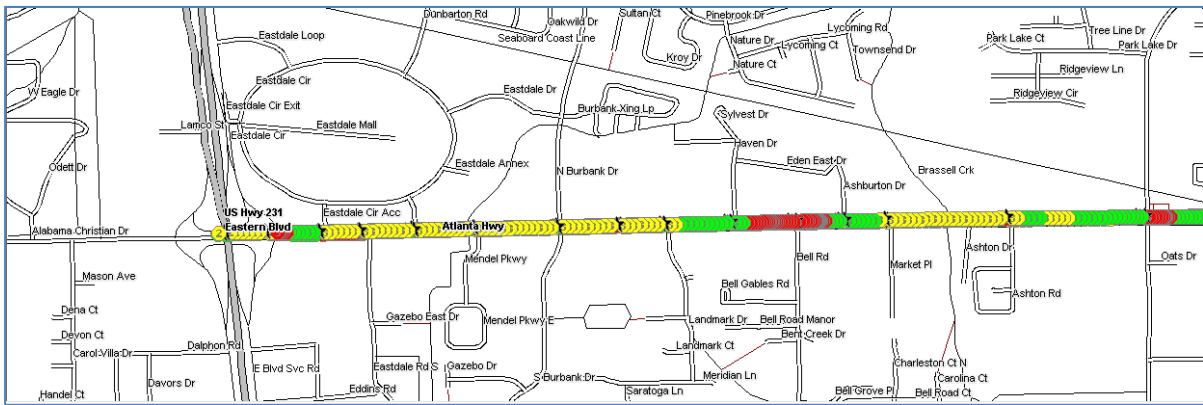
Dunbarton Rd
Oakwild Dr
Sultan Ct
Pinebrook Dr
Seaboard Coast Line
Lycoming Rd
Tree Line Dr
Eastdale Loop
Kroy Dr
Nature Dr
Lycoming Ct
Townsend Dr
Park Lake Ct
Park Lake Dr
Nature Ct
Ridgeview Ln
W Eagle Dr
Eastdale Cir
Eastdale Dr
Ridgeview Cir
Eastdale Cir Exit
Burbank Xing Lp
Sylvest Dr
Lamco St
Eastdale Mall
Eastdale Cir
Haven Dr
Odett Dr
Eastdale Annex
Eden East Dr
N Burbank Dr
Brassell Crk
Ashburton Dr
US Hwy 231
Eastdale Cir Acc
Alabama Christian Dr
2
Eastern Blvd
Atlanta Hwy
Ashton Dr
Oats Dr
Mendel Pkwy
Bell Rd
Market Pl
Mason Ave
Ashton Rd
Bell Gables Rd
Dena Ct
Gazebo East Dr
Mendel Pkwy E
Landmark Dr
Bell Road Manor
Devon Ct
Bent Creek Dr
Carol Villa Dr
Dalphon Rd
Landmark Ct
Charleston Ct N
Eastdale Rd S
Gazebo Dr
E Blvd Svc Rd
Meridian Ln
Carolina Ct
Davors Dr
S Burbank Dr
Eddins Rd
Saratoga Ln
Bell Grove Pl
Handel Ct
Bell Road Ct